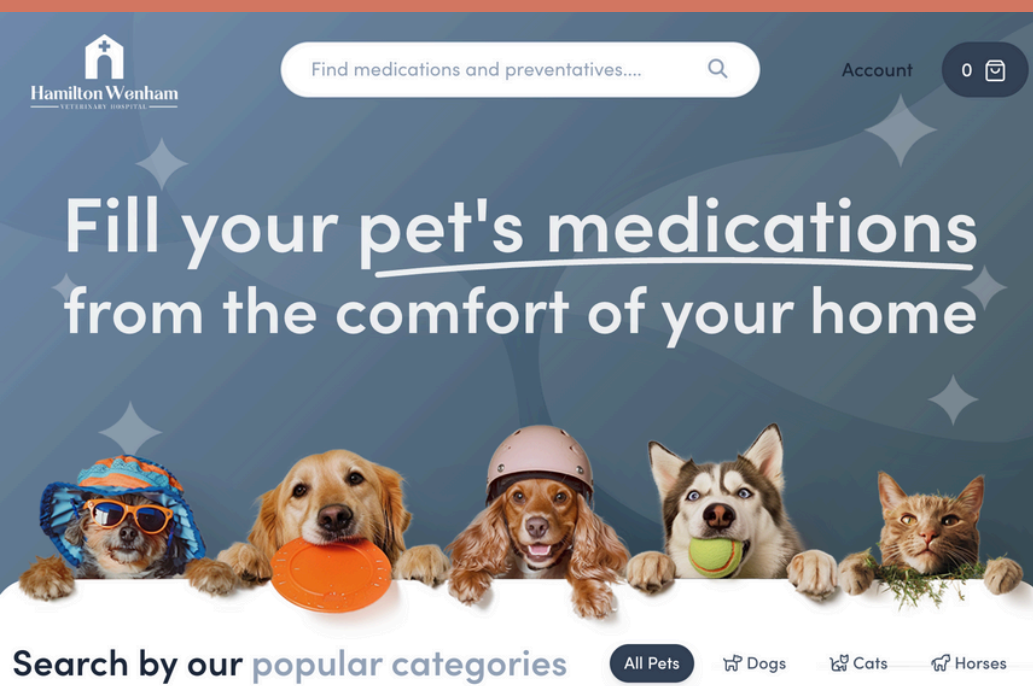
Hamilton Wenham
VETERINARY HOSPITAL

Find medications and preventatives....

Account

0

Fill your pet's medications from the comfort of your home

Search by our popular categories

All Pets

Dogs

Cats

Horses